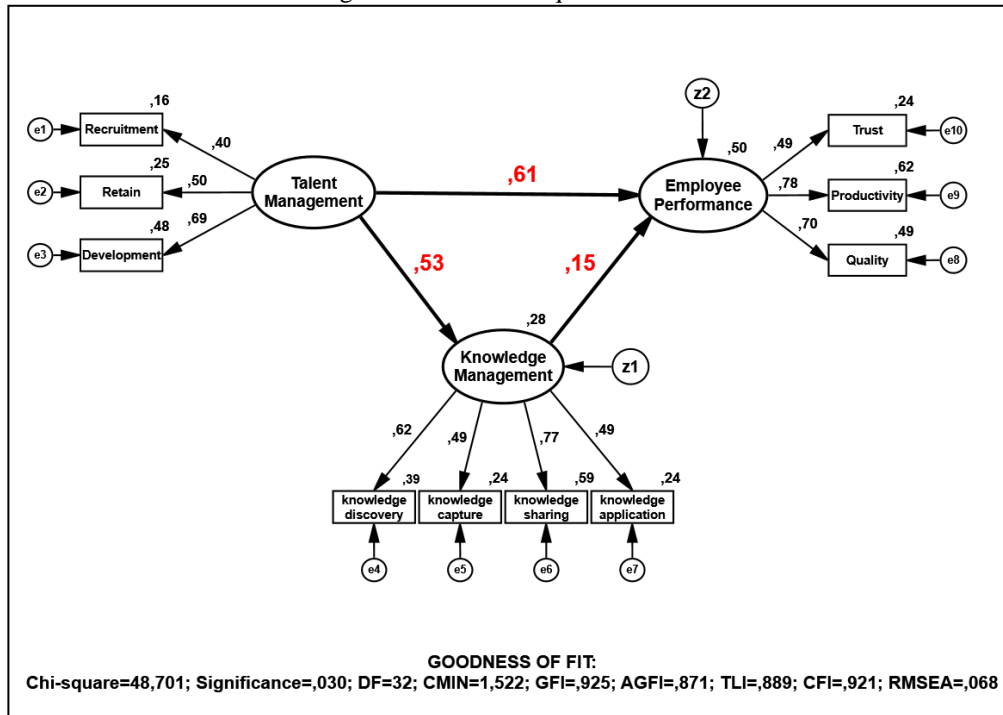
,16
e1
Recruitment
,40
,25
e2
Retain
,50
,48
e3
Development
,69
Talent Management
,61
z2
,50
Employee Performance
,24
,49
Trust
e10
,62
,78
Productivity
e9
,70
,49
Quality
e8
,53
,15
,28
Knowledge Management
z1
,62
,49
,77
,49
,39
,24
,59
,24
knowledge discovery
knowledge capture
knowledge sharing
knowledge application
e4
e5
e6
e7

GOODNESS OF FIT:
Chi-square=48,701; Significance=,030; DF=32; CMIN=1,522; GFI=,925; AGFI=,871; TLI=,889; CFI=,921; RMSEA=,068